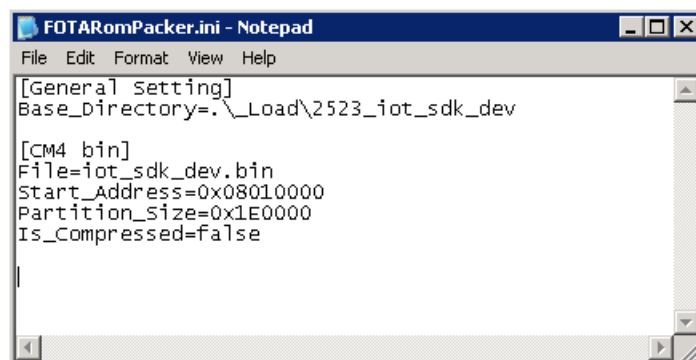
FOTARomPacker.ini - Notepad

File Edit Format View Help

[General Setting]
Base_Directory=.\_Load\2523_iot_sdk_dev

[CM4 bin]
File=iot_sdk_dev.bin
Start_Address=0x08010000
Partition_Size=0x1E0000
Is_Compressed=false